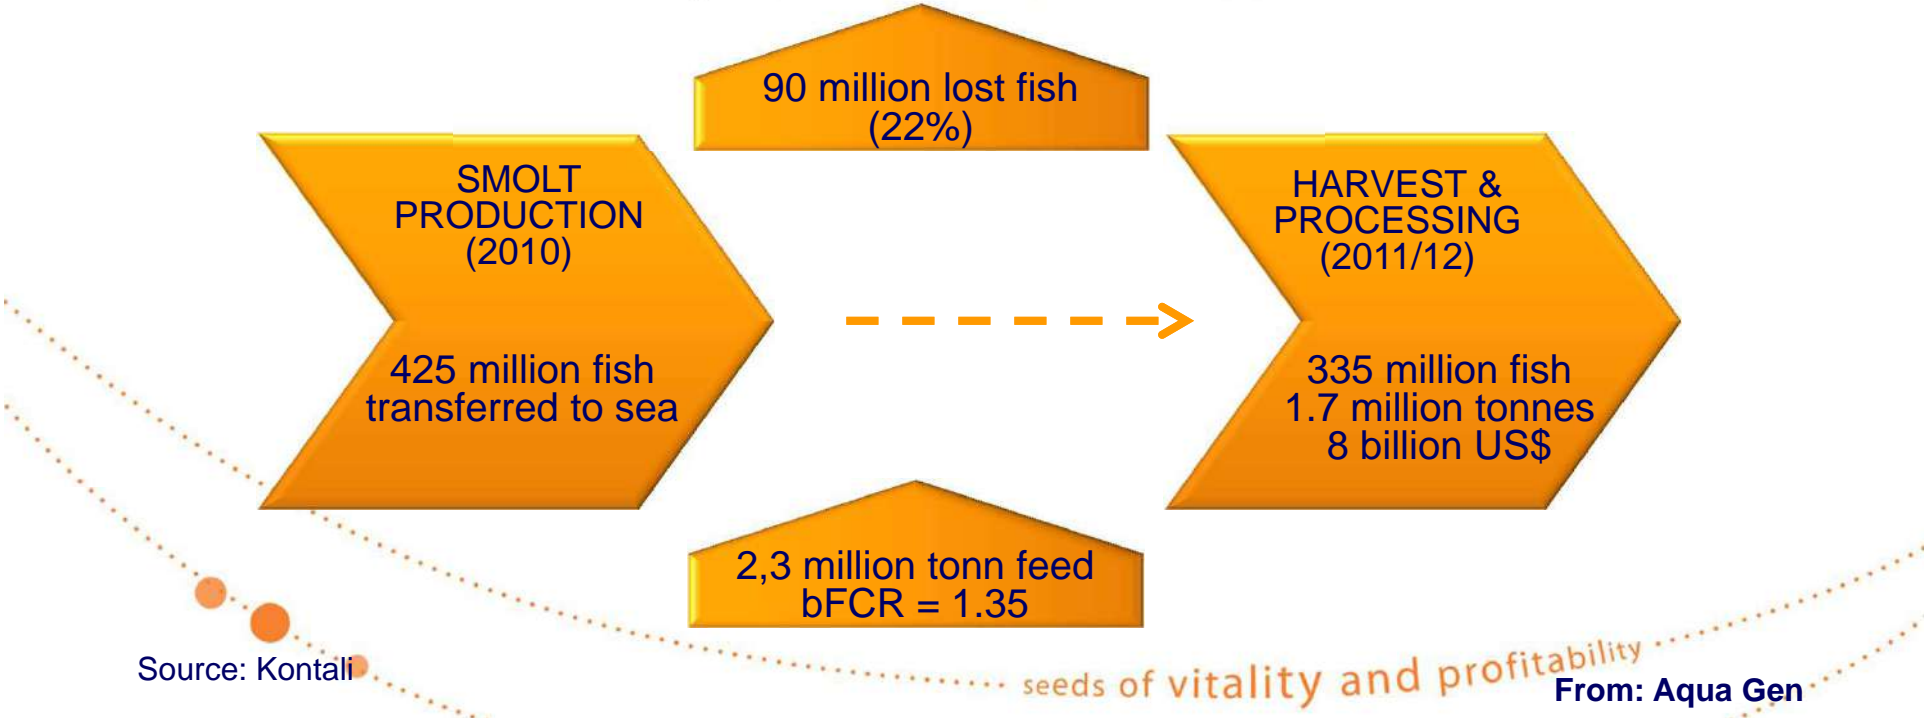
90 million lost fish
(22%)

SMOLT
PRODUCTION
(2010)

425 million fish
transferred to sea

HARVEST &
PROCESSING
(2011/12)

335 million fish
1.7 million tonnes
8 billion US$

2,3 million tonn feed
bFCR = 1.35

Source: Kontali

seeds of vitality and profitability

From: Aqua Gen